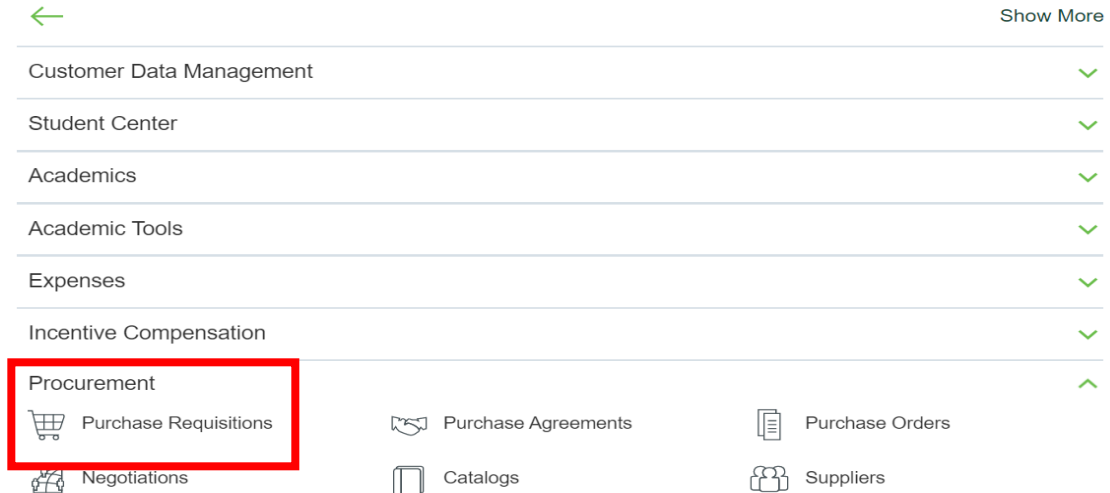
Show More

Customer Data Management

Student Center

Academics

Academic Tools

Expenses

Incentive Compensation

Procurement

Purchase Requisitions

Purchase Agreements

Purchase Orders

Negotiations

Catalogs

Suppliers